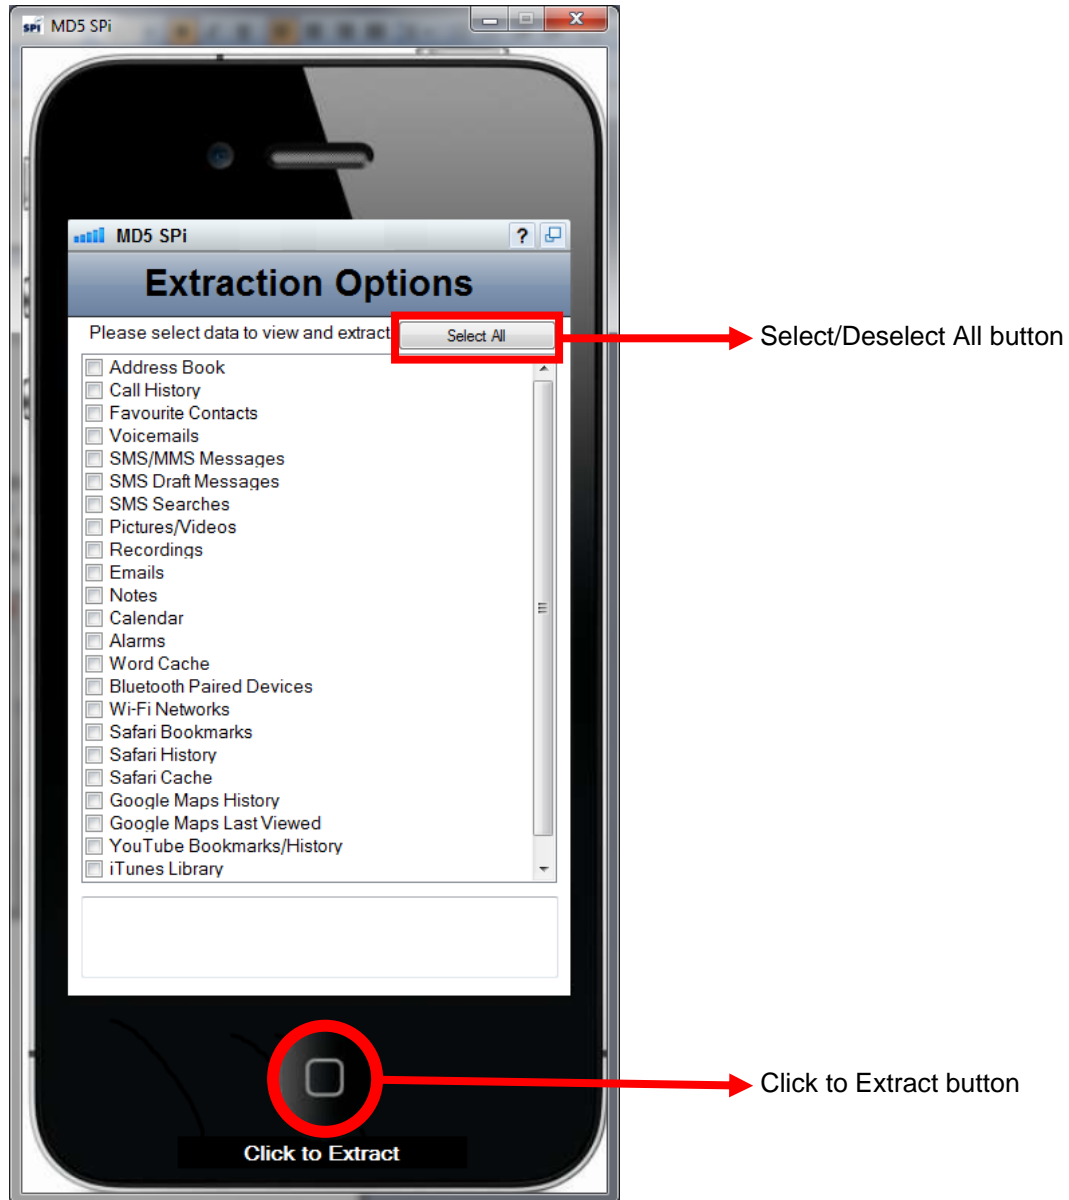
SPi MD5 SPi

MD5 SPi

?

Extraction Options

Please select data to view and extract

Select All

Select/Deselect All button

Address Book
Call History
Favourite Contacts
Voicemails
SMS/MMS Messages
SMS Draft Messages
SMS Searches
Pictures/Videos
Recordings
Emails
Notes
Calendar
Alarms
Word Cache
Bluetooth Paired Devices
Wi-Fi Networks
Safari Bookmarks
Safari History
Safari Cache
Google Maps History
Google Maps Last Viewed
YouTube Bookmarks/History
iTunes Library

Click to Extract button

Click to Extract